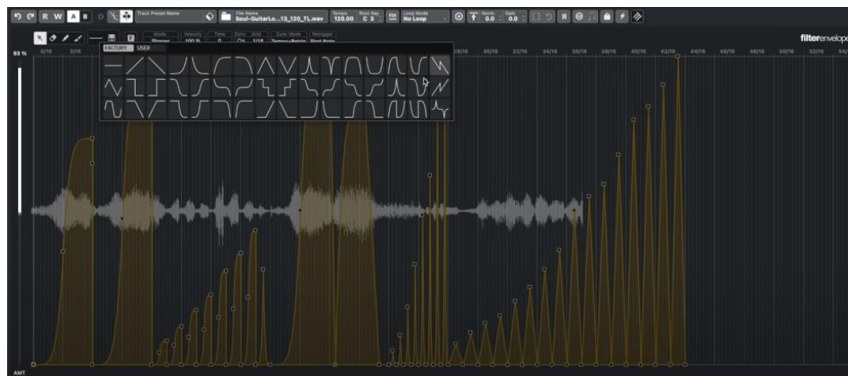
R W A

Track Preset Name

File Name
Soul-GuitarLo...13_120_TL.wav

Tempo
120.00

Root Key
C 3

Loop Mode
No Loop

Norm
0.0

Gain
0.0

filterenvelope

Mode
Phase

Velocity
100 %

Time

Sync

Grid
1/16

Sync Mode
Tempo+Beats

Retrigger
First Note

FACTORY USER

93 %

2/16

42/16

30/16

32/16

34/16

36/16

38/16

40/16

44/16

46/16

48/16

50/16

52/16

AMT